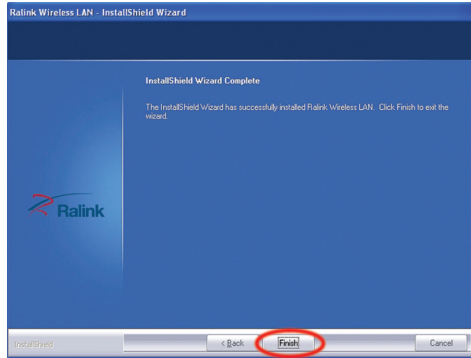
Ralink Wireless LAN - InstallShield Wizard

InstallShield Wizard Complete

The InstallShield Wizard has successfully installed Ralink Wireless LAN. Click Finish to exit the wizard.

Ralink

InstallShield

< Back

Finish

Cancel